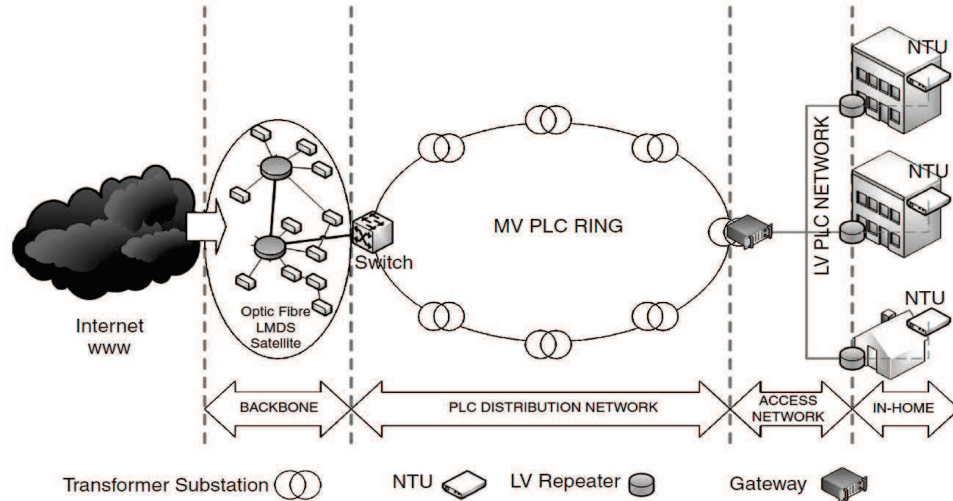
NTU

LV PLC NETWORK

NTU

MV PLC RING

Switch

NTU

Internet
www

Optic Fibre
LMDS
Satellite

BACKBONE

PLC DISTRIBUTION NETWORK

ACCESS NETWORK

IN-HOME

Transformer Substation

NTU

LV Repeater

Gateway